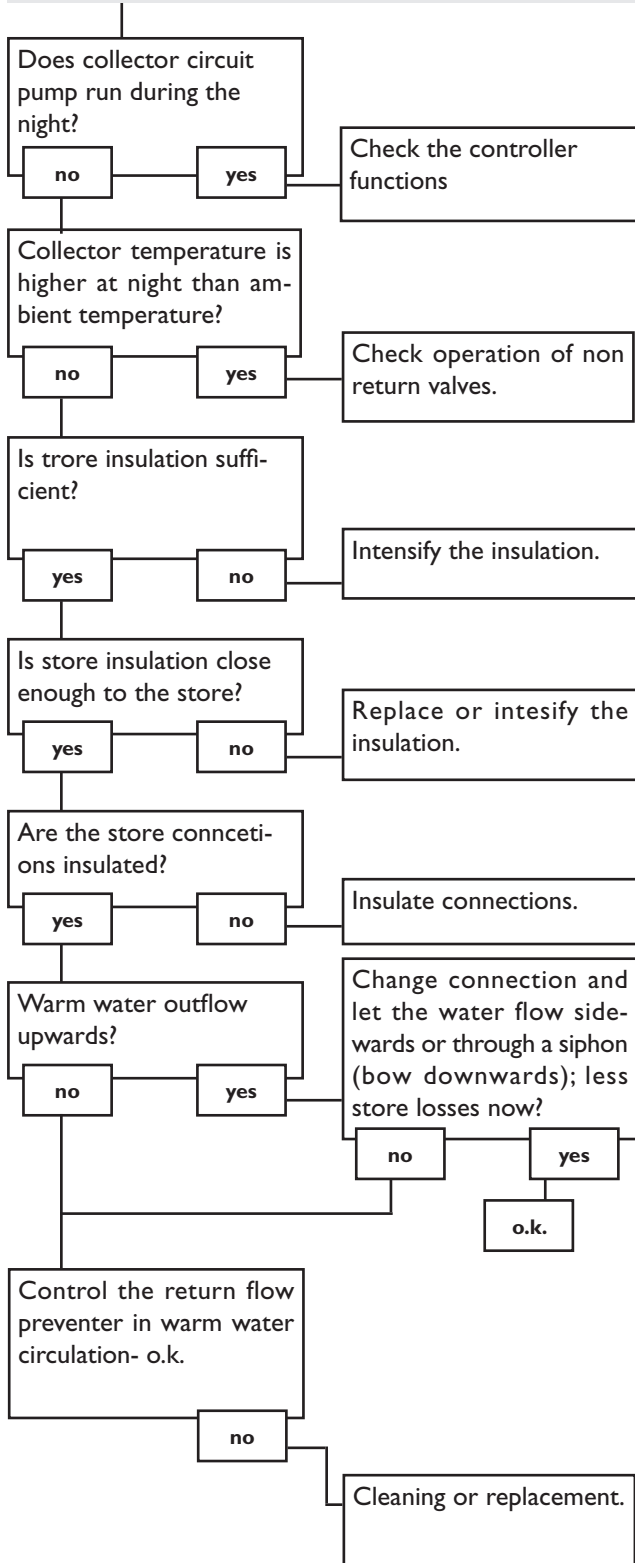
Does collector circuit pump run during the night?

no

yes

Check the controller functions

Collector temperature is higher at night than ambient temperature?

no

yes

Check operation of non return valves.

Is trore insulation sufficient?

yes

no

Intensify the insulation.

Is store insulation close enough to the store?

yes

no

Replace or intesify the insulation.

Are the store conncetions insulated?

yes

no

Insulate connections.

Warm water outflow upwards?

no

yes

Change connection and let the water flow sidewards or through a siphon (bow downwards); less store losses now?

no

yes

o.k.

Control the return flow preventer in warm water circulation- o.k.

no

Cleaning or replacement.